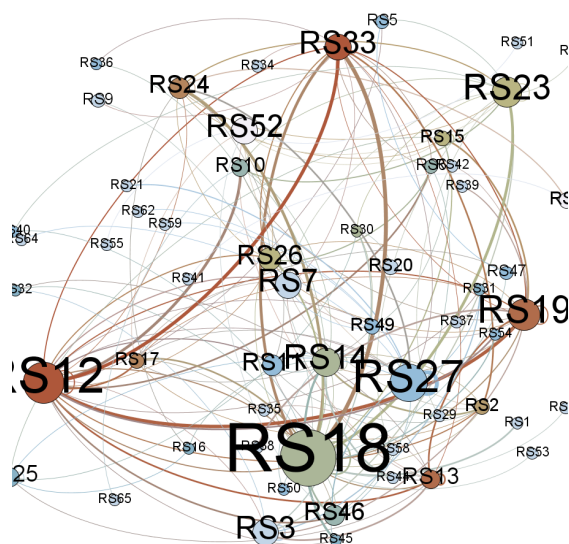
RS5
RS51
RS33
RS36
RS34
RS24
RS23
RS9
RS52
RS15
RS10
RS6
RS42
RS39
RS21
RS5
RS62
RS59
RS40
RS64
RS55
RS30
RS26
RS20
RS47
RS41
RS7
RS32
RS31
RS19
RS37
RS49
RS54
RS12
RS17
RS1
RS14
RS27
RS2
RS35
RS29
RS1
RS16
RS18
RS58
RS53
RS4
RS13
25
RS50
RS65
RS46
RS3
RS45